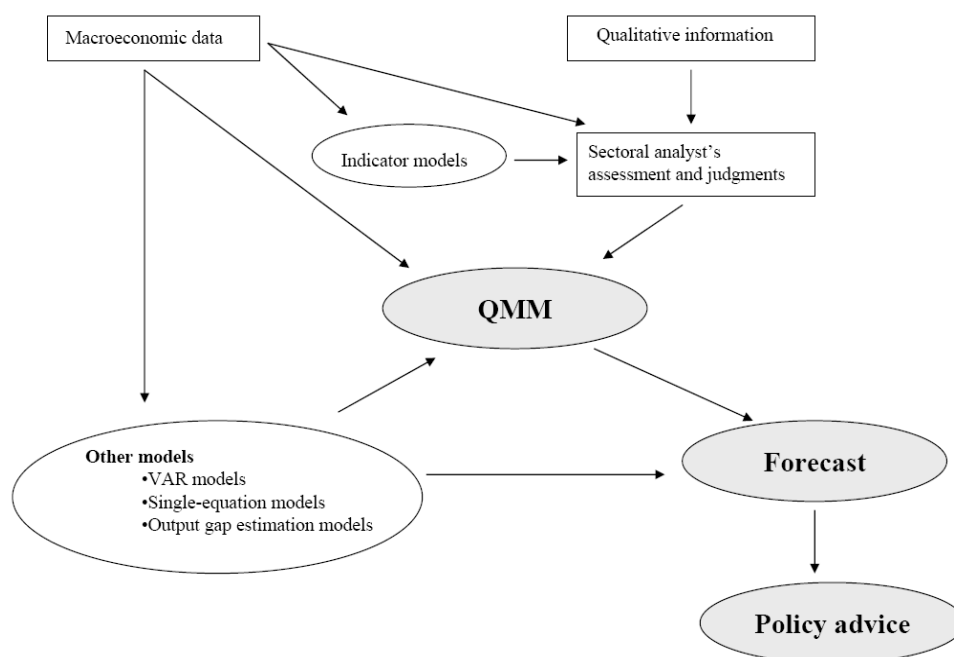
Macroeconomic data

Qualitative information

Indicator models

Sectoral analyst's assessment and judgments

QMM

Other models
•VAR models
•Single-equation models
•Output gap estimation models

Forecast

Policy advice